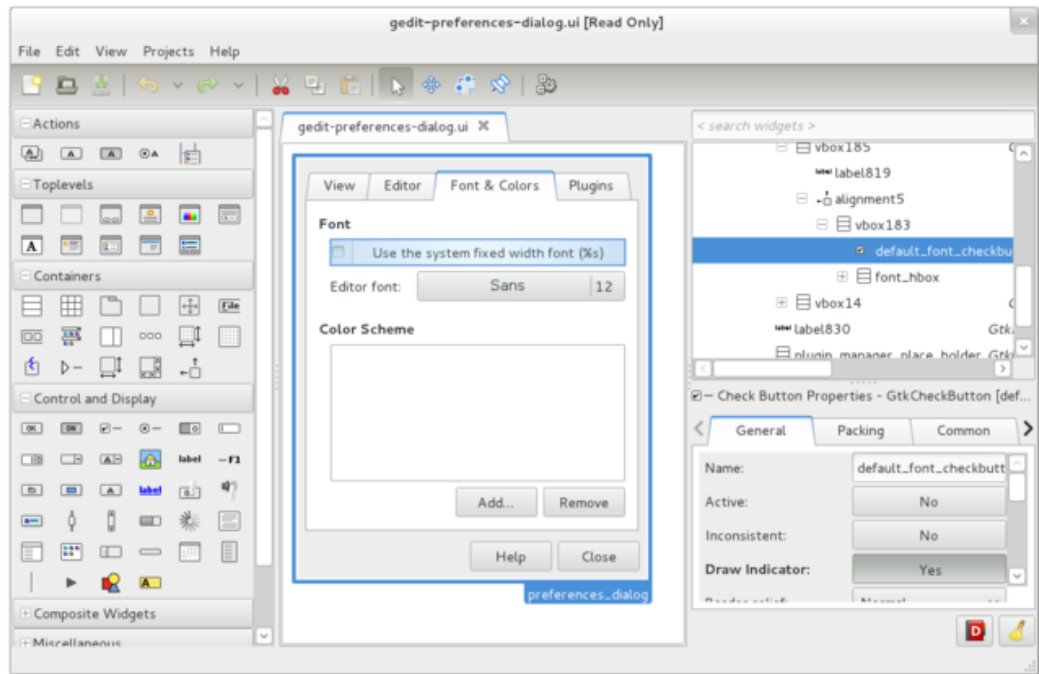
gedit-preferences-dialog.ui [Read Only]

File Edit View Projects Help

Actions

Toplevels

Containers

File

Control and Display

OK ON

label

label

Composite Widgets

Miscellaneous

gedit-preferences-dialog.ui

View Editor Font & Colors Plugins

Font

Use the system fixed width font (%s)

Editor font: Sans 12

Color Scheme

Add... Remove

Help Close

preferences_dialog

< search widgets >

vbox185

label819

alignment5

vbox183

default_font_checkbu

font_hbox

vbox14

label830 Gtk

plugin_manager_place_holder Gtk

Check Button Properties - GtkCheckButton [def...

General Packing Common

Name: default_font_checkbutt

Active: No

Inconsistent: No

Draw Indicator: Yes

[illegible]